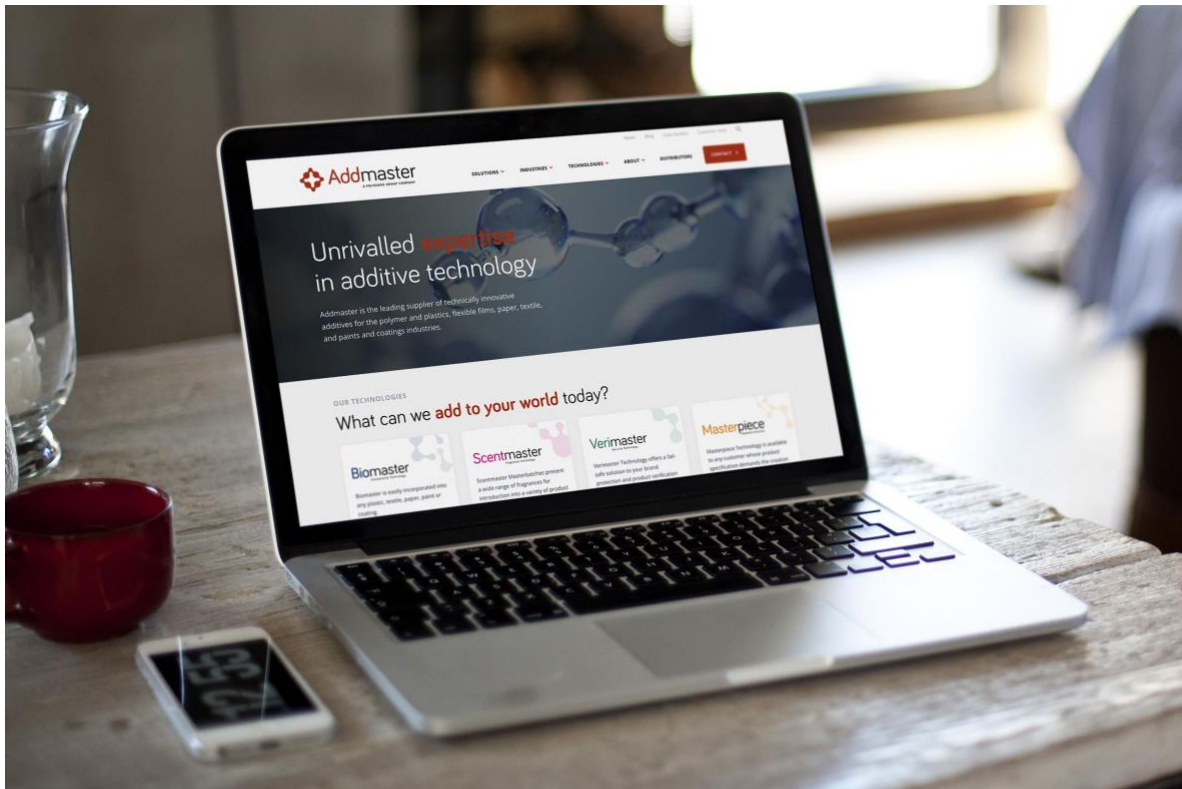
News Blog Case Studies Literature Portal

Addmaster
A POLYGIENE GROUP COMPANY

SOLUTIONS INDUSTRIES TECHNOLOGIES ABOUT DISTRIBUTORS CONTACT

Unrivalled expertise in additive technology

Addmaster is the leading supplier of technically innovative additives for the polymer and plastics, flexible films, paper, textile, and paints and coatings industries.

OUR TECHNOLOGIES

What can we add to your world today?

Biomaster
Antimicrobial Technology

Biomaster is easily incorporated into any plastic, textile, paper, paint or coating.

Scentmaster
Fragrance Technology

Scentmaster Masterbatches present a wide range of fragrances for introduction into a variety of product

Verimaster
Security Technology

Verimaster Technology offers a fail-safe solution to your brand protection and product verification

Masterpiece
Colour Technology

Masterpiece Technology is available to any customer whose product specification demands the creation

12:55